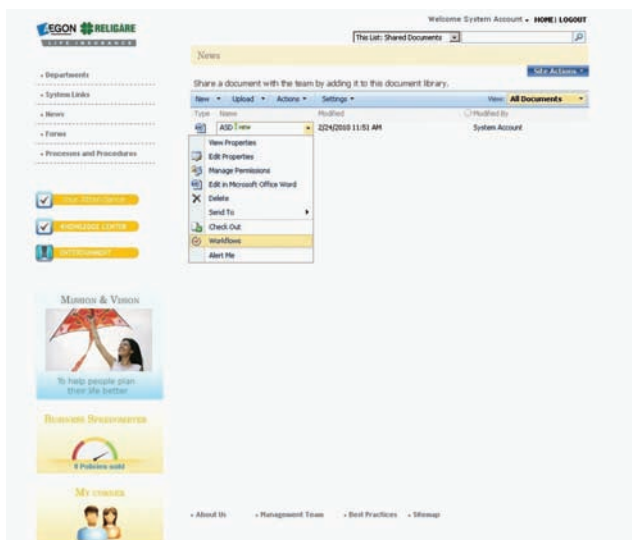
AEGON RELIGARE
LIFE INSURANCE

Welcome System Account • HOME | LOGOUT

This List: Shared Documents

News

Site Actions

• Departments
• System Links
• News
• Forms
• Processes and Procedures

Share a document with the team by adding it to this document library.

New • Upload • Actions • Settings • View: All Documents

Type Name Modified Modified By

ASD !new 2/24/2010 11:51 AM System Account

View Properties
Edit Properties
Manage Permissions
Edit in Microsoft Office Word
Delete
Send To
Check Out
Workflows
Alert Me

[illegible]
KNOWLEDGE CENTER
ENTERTAINMENT

Mission & Vision

To help people plan their life better

Business Speedometer

0 Policies sold

My corner

• About Us • Management Team • Best Practices • Sitemap